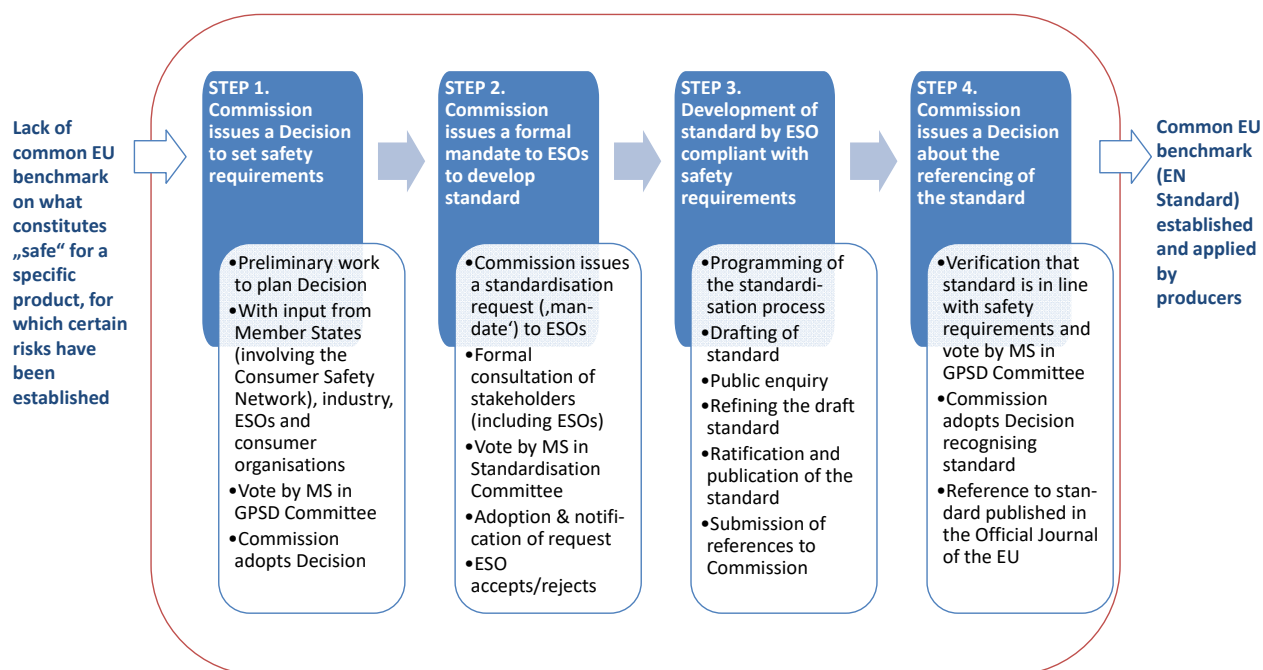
Lack of common EU benchmark on what constitutes „safe" for a specific product, for which certain risks have been established

STEP 1.
Commission issues a Decision to set safety requirements

•Preliminary work to plan Decision
•With input from Member States (involving the Consumer Safety Network), industry, ESOs and consumer organisations
•Vote by MS in GPSD Committee
•Commission adopts Decision

STEP 2.
Commission issues a formal mandate to ESOs to develop standard

•Commission issues a standardisation request (‚mandate') to ESOs
•Formal consultation of stakeholders (including ESOs)
•Vote by MS in Standardisation Committee
•Adoption & notification of request
•ESO accepts/rejects

STEP 3.
Development of standard by ESO compliant with safety requirements

•Programming of the standardisation process
•Drafting of standard
•Public enquiry
•Refining the draft standard
•Ratification and publication of the standard
•Submission of references to Commission

STEP 4.
Commission issues a Decision about the referencing of the standard

•Verification that standard is in line with safety requirements and vote by MS in GPSD Committee
•Commission adopts Decision recognising standard
•Reference to standard published in the Official Journal of the EU

Common EU benchmark (EN Standard) established and applied by producers